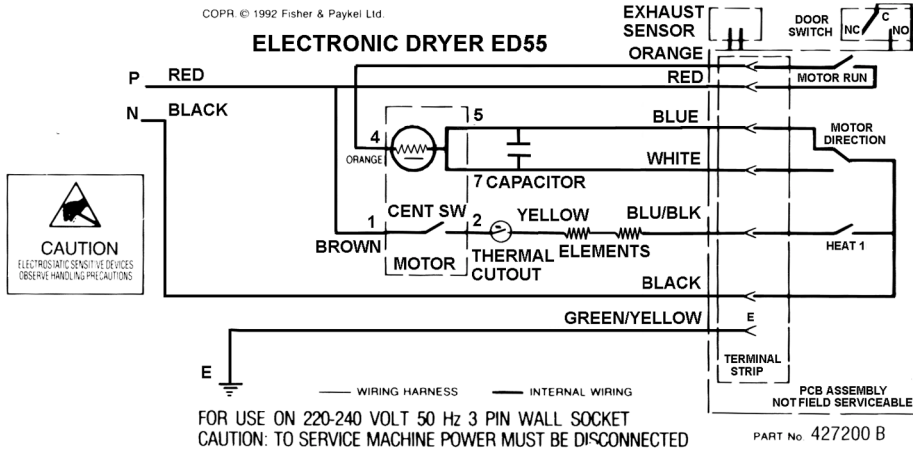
COPR. © 1992 Fisher & Paykel Ltd.

ELECTRONIC DRYER ED55

EXHAUST SENSOR

DOOR SWITCH

NC C NO

ORANGE

P RED

RED

MOTOR RUN

N BLACK

4 5

ORANGE

BLUE

MOTOR DIRECTION

WHITE

7 CAPACITOR

CAUTION
ELECTROSTATIC SENSITIVE DEVICES
OBSERVE HANDLING PRECAUTIONS

1 CENT SW 2 YELLOW BLU/BLK

BROWN

THERMAL CUTOUT

ELEMENTS

HEAT 1

MOTOR

BLACK

GREEN/YELLOW

E

E

TERMINAL STRIP

WIRING HARNESS

INTERNAL WIRING

PCB ASSEMBLY NOT FIELD SERVICEABLE

FOR USE ON 220-240 VOLT 50 Hz 3 PIN WALL SOCKET
CAUTION: TO SERVICE MACHINE POWER MUST BE DISCONNECTED

PART No. 427200 B